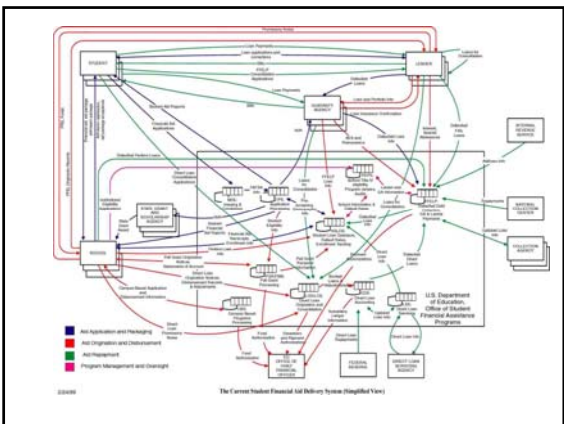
STUDENT

LENDER

GUARANTY AGENCY

SCHOOL

INTERNAL REVENUE SERVICE

NATIONAL COLLECTION CENTER

COLLECTION AGENCY

STATE GRANT AND SCHOLARSHIP AGENCY

FEDERAL RESERVE

DIRECT LOAN SERVICING AGENCY

OFFICE OF CHIEF FINANCIAL OFFICER

U.S. Department of Education, Office of Student Financial Assistance Programs

Aid Application and Packaging

Aid Origination and Disbursement

Aid Repayment

Program Management and Oversight

The Current Student Financial Aid Delivery System (Simplified View)

2/24/99